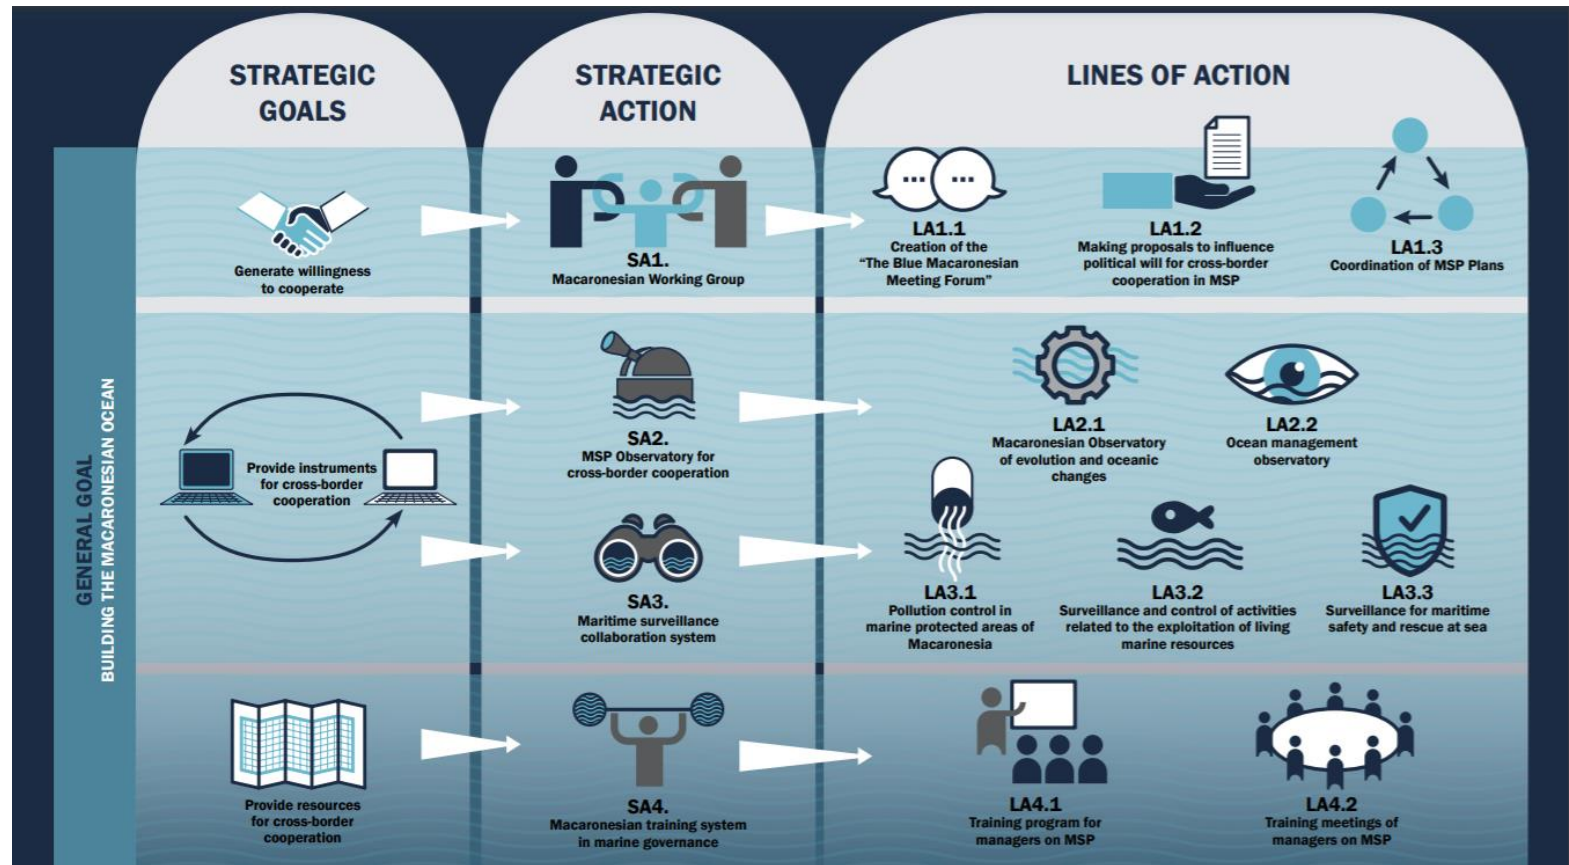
STRATEGIC GOALS

STRATEGIC ACTION

LINES OF ACTION

GENERAL GOAL
BUILDING THE MACARONESIAN OCEAN

Generate willingness to cooperate

SA1.
Macaronesian Working Group

LA1.1
Creation of the "The Blue Macaronesian Meeting Forum"

LA1.2
Making proposals to influence political will for cross-border cooperation in MSP

LA1.3
Coordination of MSP Plans

Provide instruments for cross-border cooperation

SA2.
MSP Observatory for cross-border cooperation

LA2.1
Macaronesian Observatory of evolution and oceanic changes

LA2.2
Ocean management observatory

SA3.
Maritime surveillance collaboration system

LA3.1
Pollution control in marine protected areas of Macaronesia

LA3.2
Surveillance and control of activities related to the exploitation of living marine resources

LA3.3
Surveillance for maritime safety and rescue at sea

Provide resources for cross-border cooperation

SA4.
Macaronesian training system in marine governance

LA4.1
Training program for managers on MSP

LA4.2
Training meetings of managers on MSP